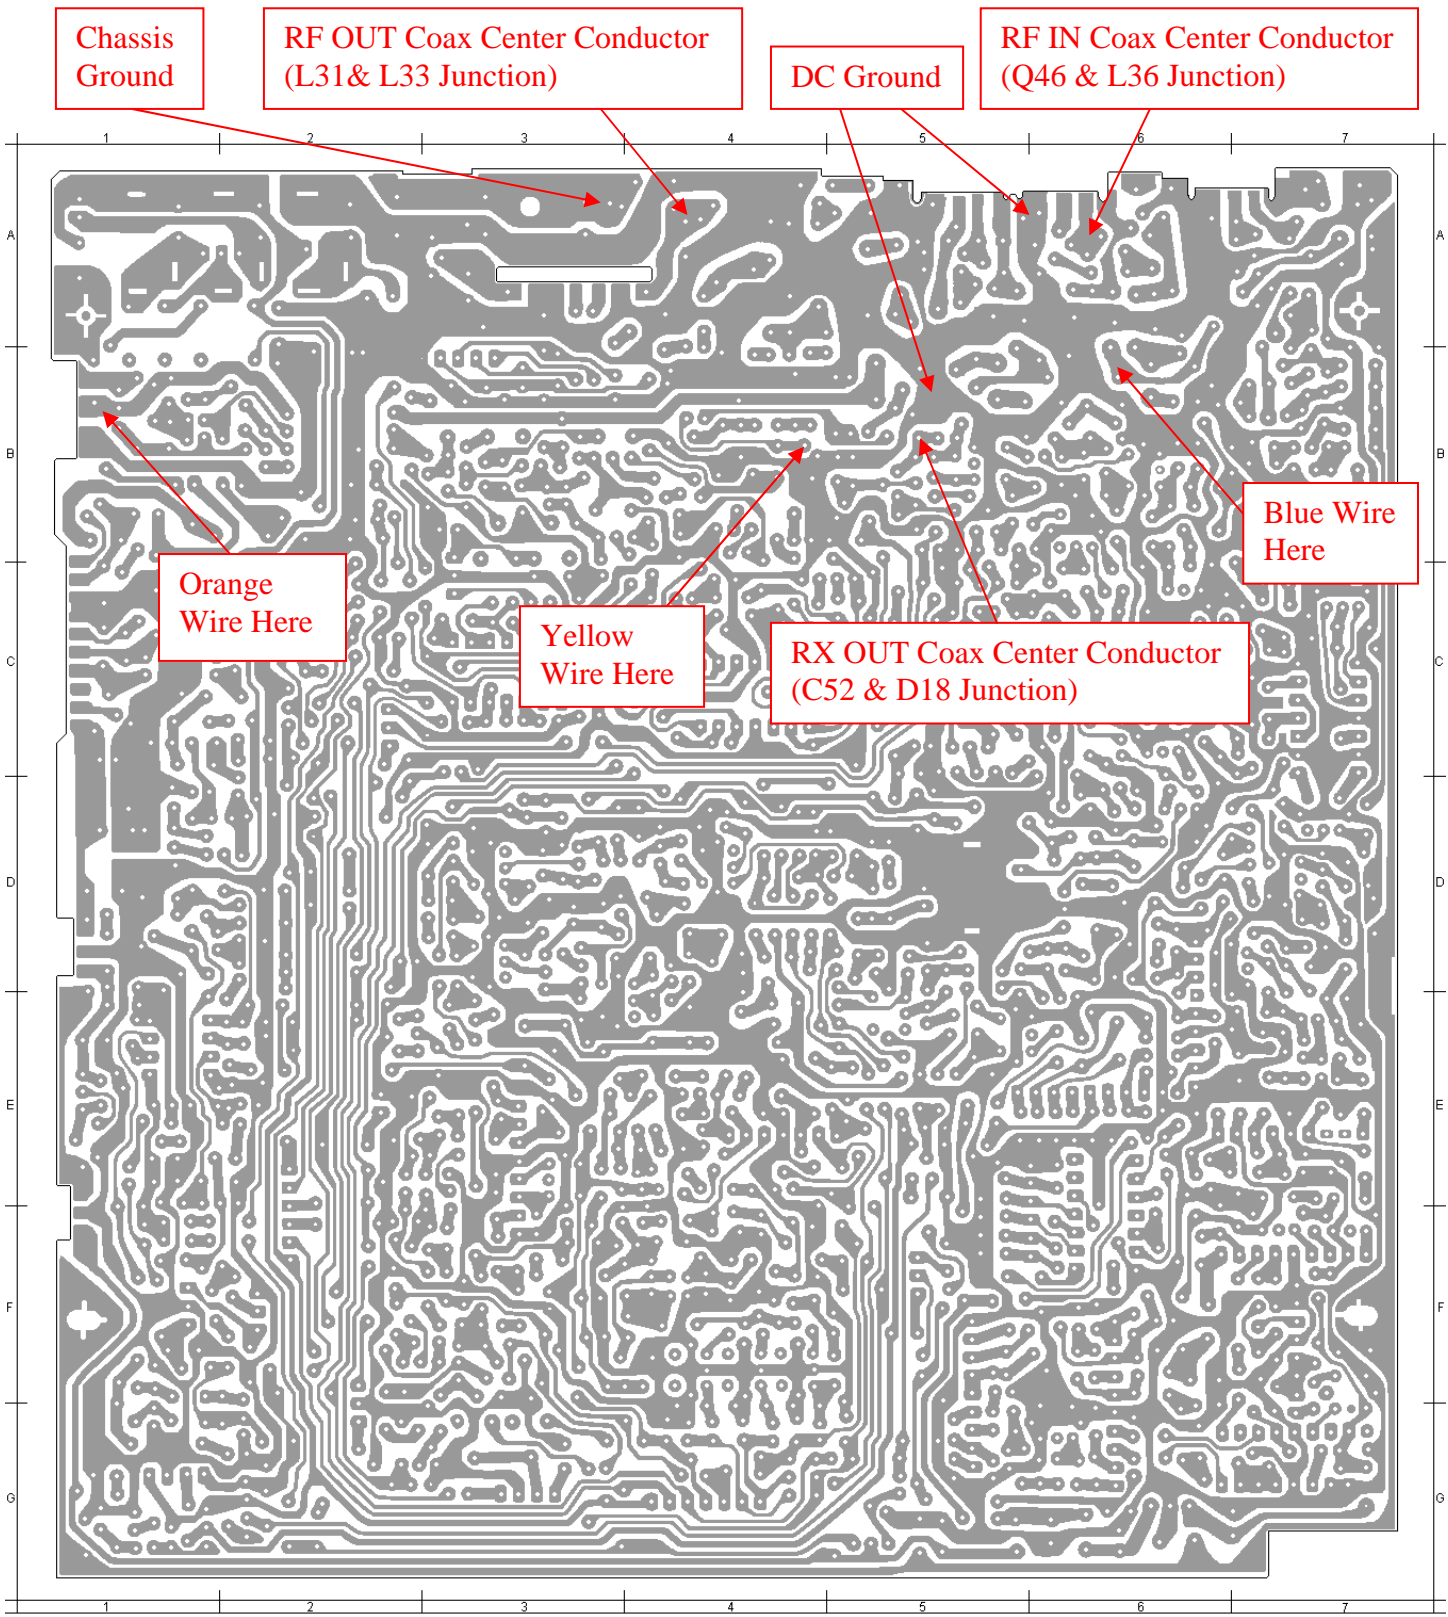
Chassis Ground

RF OUT Coax Center Conductor (L31& L33 Junction)

DC Ground

RF IN Coax Center Conductor (Q46 & L36 Junction)

1 2 3 4 5 6 7

A

B

Blue Wire Here

Orange Wire Here

Yellow Wire Here

RX OUT Coax Center Conductor (C52 & D18 Junction)

C

D

E

F

G

1 2 3 4 5 6 7